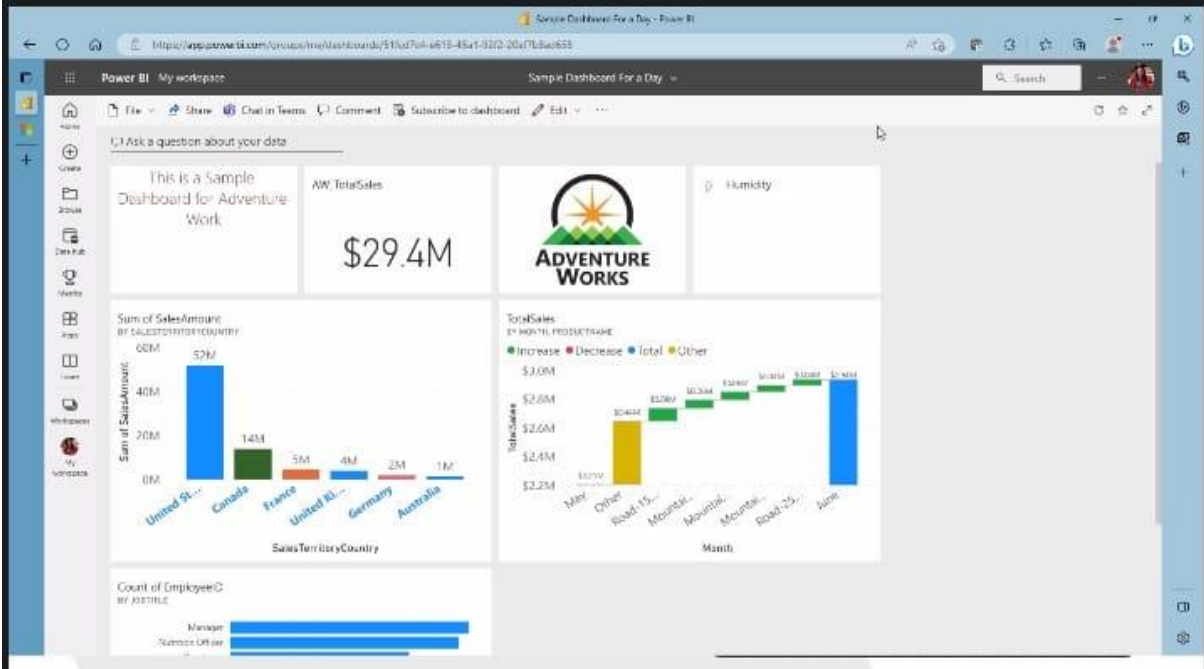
Sample Dashboard For a Day - Power BI

https://app.powerbi.com/groups/me/dashboards/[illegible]

Power BI My workspace

Sample Dashboard For a Day

Search

Home

Create

Browse

Data hub

Metrics

Apps

Learn

Workspaces

My workspace

File Share Chat in Teams Comment Subscribe to dashboard Edit ...

Ask a question about your data

This is a Sample Dashboard for Adventure Work

AW TotalSales

$29.4M

ADVENTURE WORKS

Humidity

Sum of SalesAmount
BY SALESTERRITORYCOUNTRY

60M
40M
20M
0M

Sum of SalesAmount

52M
14M
5M
4M
2M
1M

United St... Canada France United Ki... Germany Australia

SalesTerritoryCountry

TotalSales
BY MONTH, PRODUCTNAME

Increase Decrease Total Other

$3.0M
$2.8M
$2.6M
$2.4M
$2.2M

TotalSales

$2.2M
$2.64M
$2.70M
$2.75M
$2.80M
$2.85M
$2.90M
$2.90M

May Other Road-15... Mountai... Mountai... Mountai... Road-25... June

Month

Count of EmployeeID
BY JOBTITLE

Manager
Nutrition Officer